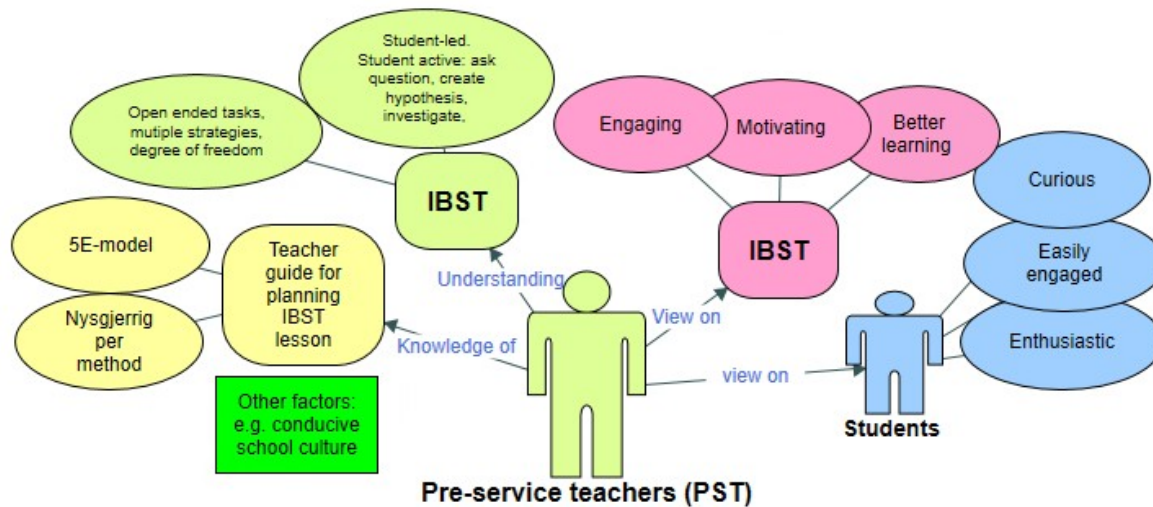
Student-led. Student active: ask question, create hypothesis, investigate,

Open ended tasks, mutiple strategies, degree of freedom

IBST

Engaging

Motivating

Better learning

IBST

Curious

Easily engaged

Enthusiastic

5E-model

Nysgjerrig per method

Teacher guide for planning IBST lesson

Understanding

Knowledge of

View on

view on

Other factors: e.g. conducive school culture

Students

Pre-service teachers (PST)